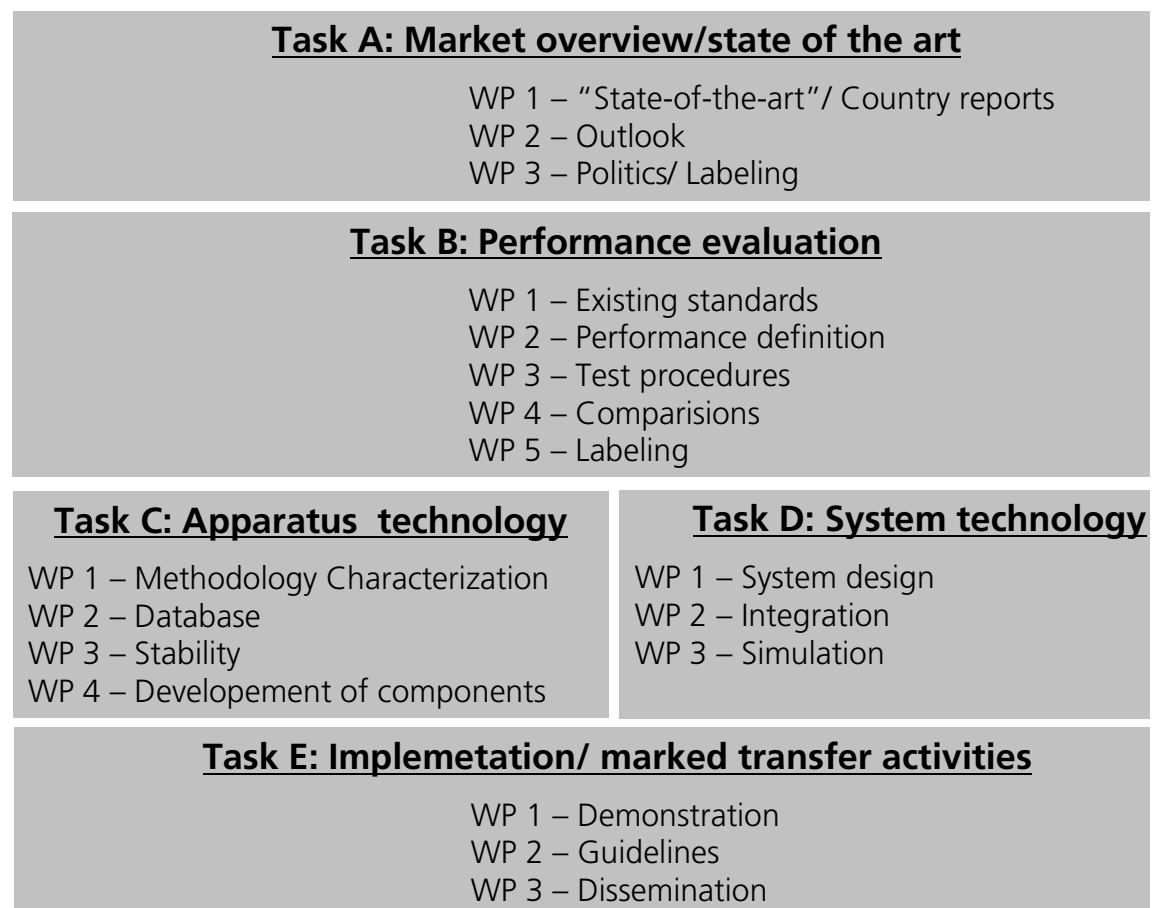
Task A: Market overview/state of the art

WP 1 – "State-of-the-art"/ Country reports
WP 2 – Outlook
WP 3 – Politics/ Labeling

Task B: Performance evaluation

WP 1 – Existing standards
WP 2 – Performance definition
WP 3 – Test procedures
WP 4 – Comparisions
WP 5 – Labeling

Task C: Apparatus technology

WP 1 – Methodology Characterization
WP 2 – Database
WP 3 – Stability
WP 4 – Developement of components

Task D: System technology

WP 1 – System design
WP 2 – Integration
WP 3 – Simulation

Task E: Implemetation/ marked transfer activities

WP 1 – Demonstration
WP 2 – Guidelines
WP 3 – Dissemination